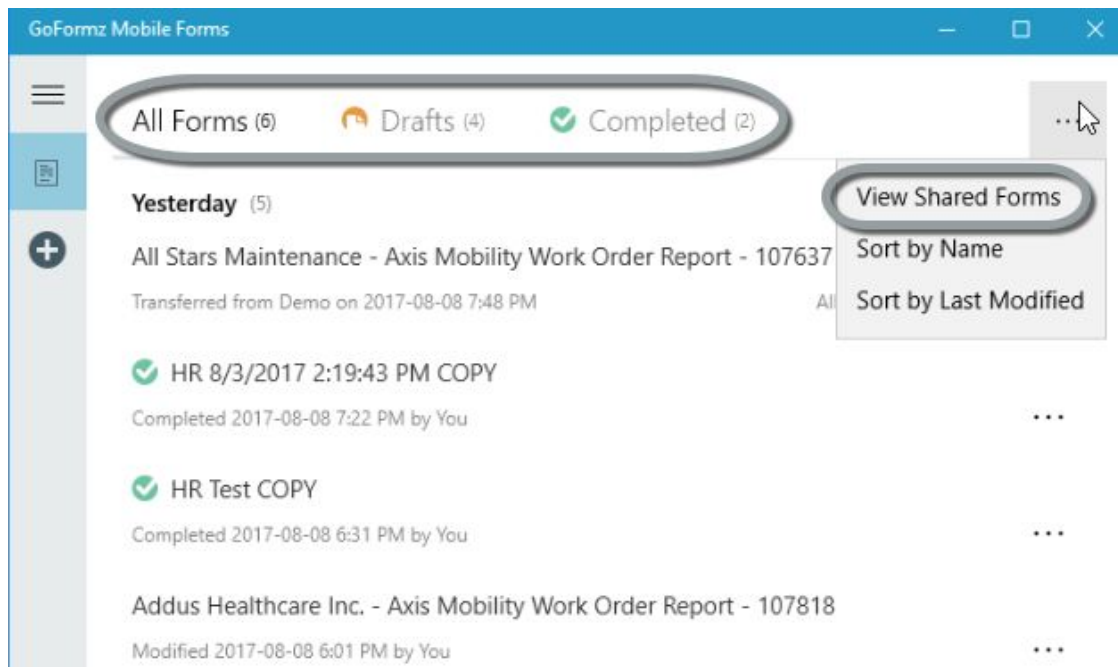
GoFormz Mobile Forms

All Forms (6) Drafts (4) Completed (2)

...

View Shared Forms
Sort by Name
Sort by Last Modified

Yesterday (5)

All Stars Maintenance - Axis Mobility Work Order Report - 107637

Transferred from Demo on 2017-08-08 7:48 PM

Al

HR 8/3/2017 2:19:43 PM COPY

Completed 2017-08-08 7:22 PM by You

...

HR Test COPY

Completed 2017-08-08 6:31 PM by You

...

Addus Healthcare Inc. - Axis Mobility Work Order Report - 107818

Modified 2017-08-08 6:01 PM by You

...